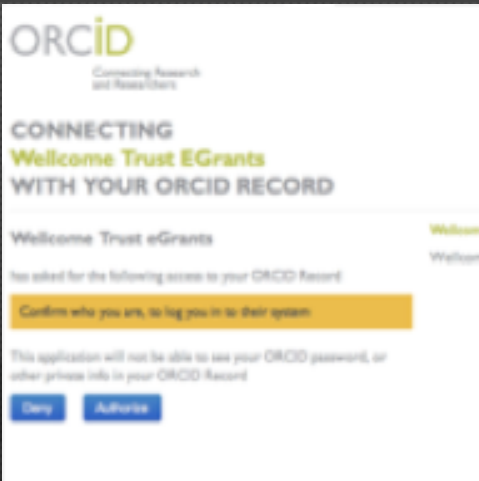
ORCID

Connecting Research and Researchers

CONNECTING
Wellcome Trust EGrants
WITH YOUR ORCID RECORD

Wellcome Trust eGrants

has asked for the following access to your ORCID Record

Confirm who you are, to log you in to their system

This application will not be able to see your ORCID password, or other private info in your ORCID Record

Deny Authorize

Wellcom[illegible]

Wellcom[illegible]